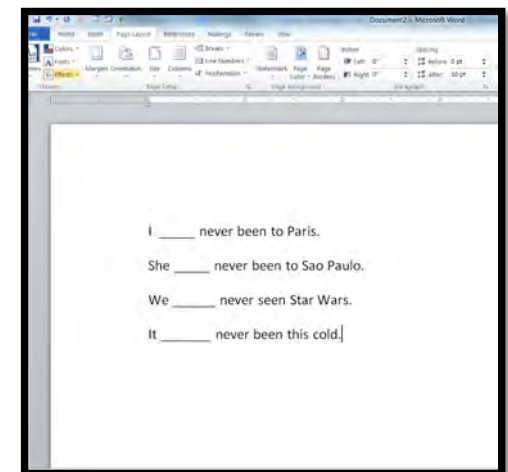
Document2 - Microsoft Word

File Home Insert Page Layout References Mailings Review View

Colors Fonts Effects Themes Margins Orientation Size Columns Breaks Line Numbers Hyphenation Page Setup Watermark Page Color Page Borders Page Background Indent Left: 0" Right: 0" Spacing Before: 0 pt After: 10 pt Paragraph

I _____ never been to Paris.

She _____ never been to Sao Paulo.

We ______ never seen Star Wars.

It _______ never been this cold.